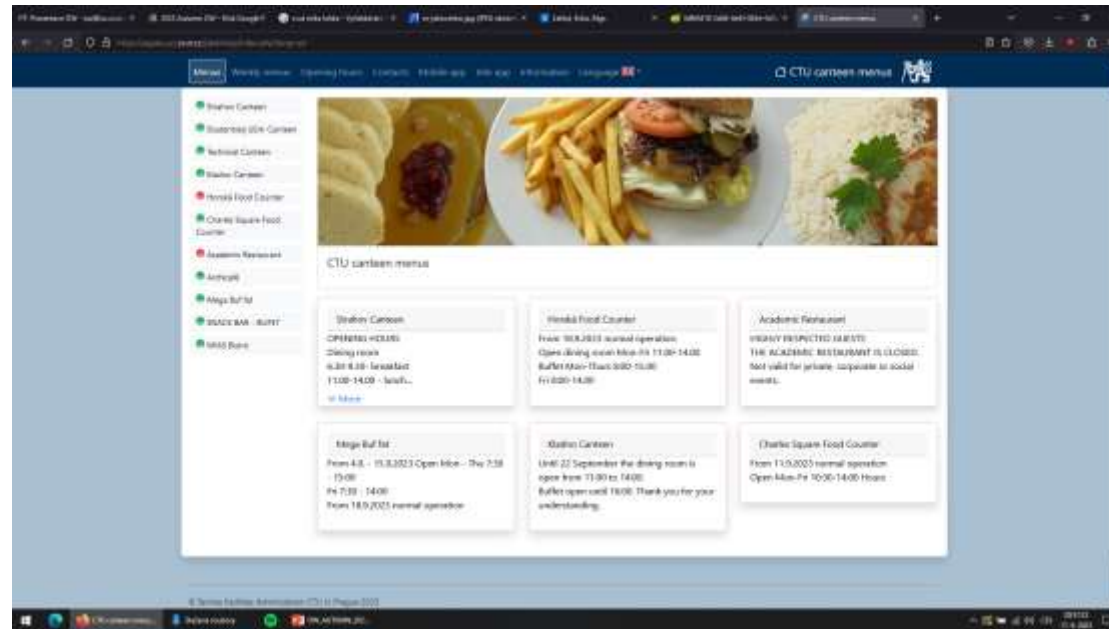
Menus Weekly menus Opening hours Contacts Mobile app Info app Information Language

CTU canteen menus

Strahov Canteen
Studentský dům Canteen
Technical Canteen
Kladno Canteen
Horská Food Counter
Charles Square Food Counter
Academic Restaurant
Archicafé
Mega Buf Fat
SNACK BAR - BUFET
MAS Bufet

CTU canteen menus

Strahov Canteen
OPENING HOURS
Dining room
6:30-9:30 - breakfast
11:00-14:00 - lunch...
More

Horská Food Counter
From 18.9.2023 normal operation
Open dining room Mon-Fri 11:00-14:00
Buffet Mon-Thurs 8:00-15:00
Fri 8:00-14:00

Academic Restaurant
HIGHLY RESPECTED GUESTS
THE ACADEMIC RESTAURANT IS CLOSED.
Not valid for private, corporate or social events.

Mega Buf Fat
From 4.8. - 15.9.2023 Open Mon - Thu 7:30 - 15:00
Fri 7:30 - 14:00
From 18.9.2023 normal operation

Kladno Canteen
Until 22 September the dining room is open from 11:00 to 14:00.
Buffet open until 16:00. Thank you for your understanding.

Charles Square Food Counter
From 11.9.2023 normal operation
Open Mon-Fri 10:30-14:00 Hours

© Service Facilities Administration CTU in Prague 2023